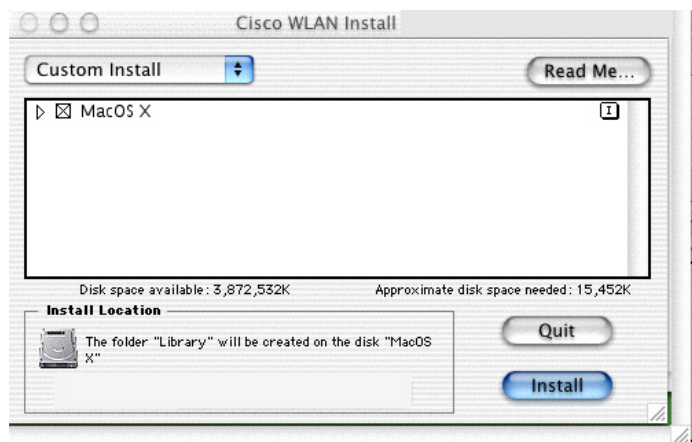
Cisco WLAN Install

Custom Install

Read Me...

MacOS X

I

Disk space available: 3,872,532K

Approximate disk space needed: 15,452K

Install Location

The folder "Library" will be created on the disk "MacOS X"

Quit

Install